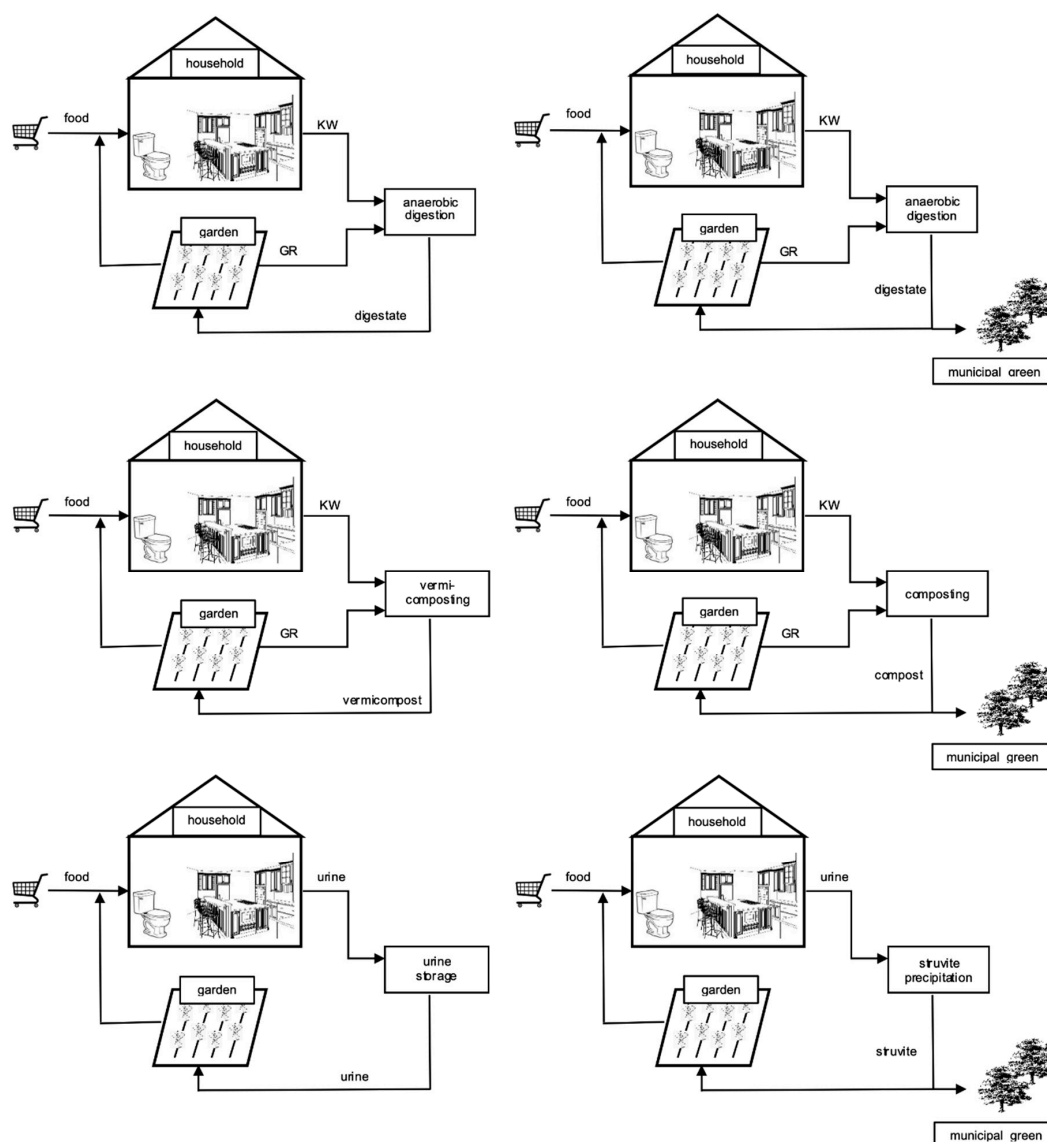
household

food

KW

anaerobic digestion

garden

GR

digestate

household

food

KW

anaerobic digestion

garden

GR

digestate

municipal green

household

food

KW

vermi-composting

garden

GR

vermicompost

household

food

KW

composting

garden

GR

compost

municipal green

household

food

urine

urine storage

garden

urine

household

food

urine

struvite precipitation

garden

struvite

municipal green